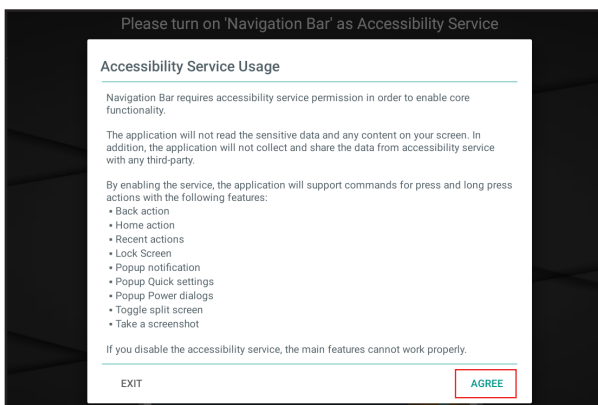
Please turn on 'Navigation Bar' as Accessibility Service

Accessibility Service Usage

Navigation Bar requires accessibility service permission in order to enable core functionality.

The application will not read the sensitive data and any content on your screen. In addition, the application will not collect and share the data from accessibility service with any third-party.

By enabling the service, the application will support commands for press and long press actions with the following features:
• Back action
• Home action
• Recent actions
• Lock Screen
• Popup notification
• Popup Quick settings
• Popup Power dialogs
• Toggle split screen
• Take a screenshot

If you disable the accessibility service, the main features cannot work properly.

EXIT

AGREE